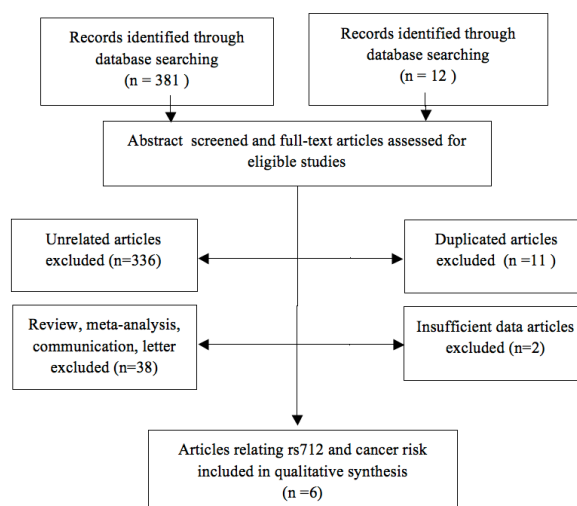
Records identified through database searching (n = 381 )

Records identified through database searching (n = 12 )

Abstract screened and full-text articles assessed for eligible studies

Unrelated articles excluded (n=336)

Duplicated articles excluded (n =11 )

Review, meta-analysis, communication, letter excluded (n=38)

Insufficient data articles excluded (n=2)

Articles relating rs712 and cancer risk included in qualitative synthesis (n =6)